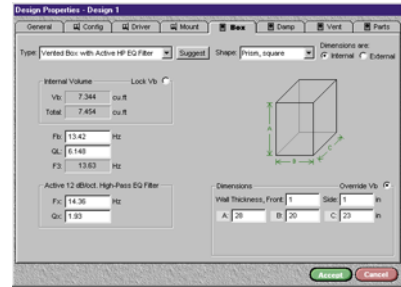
Design Properties - Design 1

General | Config | Driver | Mount | Box | Damp | Vent | Parts

Type: Vented Box with Active HP EQ Filter | Suggest | Shape: Prism, square | Dimensions are: Internal External

Internal Volume
Lock Vb
Vb: 7.344 cu.ft
Total: 7.454 cu.ft

Fb: 13.42 Hz
QL: 6.148
F3: 13.63 Hz

Active 12 dB/oct. High-Pass EQ Filter
Fc: 14.36 Hz
Qc: 1.93

A
B
C

Dimensions
Override Vb
Wall Thickness, Front: 1 Side: 1 in
A: 28 B: 20 C: 23 in

Accept Cancel